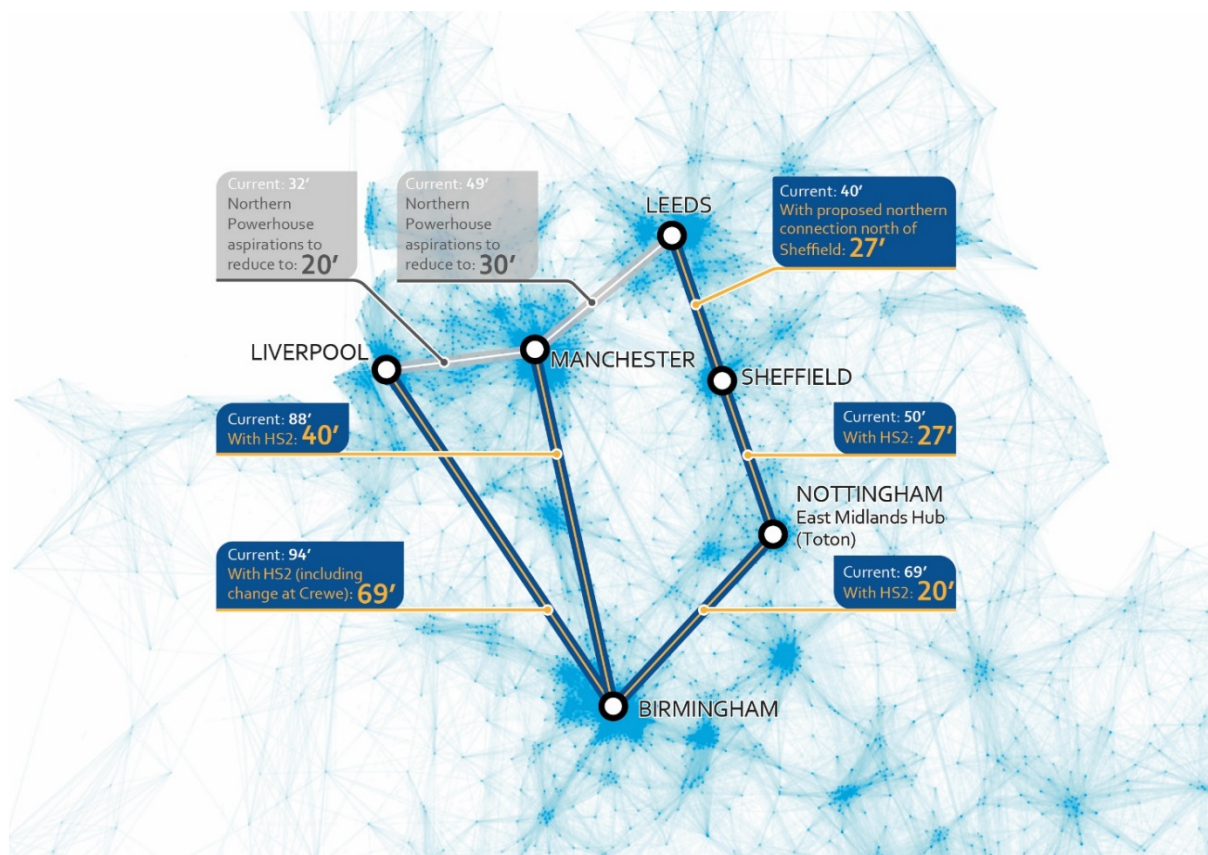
Current: 32′
Northern Powerhouse aspirations to reduce to: 20′

Current: 49′
Northern Powerhouse aspirations to reduce to: 30′

LEEDS

Current: 40′
With proposed northern connection north of Sheffield: 27′

LIVERPOOL

MANCHESTER

SHEFFIELD

Current: 88′
With HS2: 40′

Current: 50′
With HS2: 27′

NOTTINGHAM
East Midlands Hub (Toton)

Current: 94′
With HS2 (including change at Crewe): 69′

Current: 69′
With HS2: 20′

BIRMINGHAM